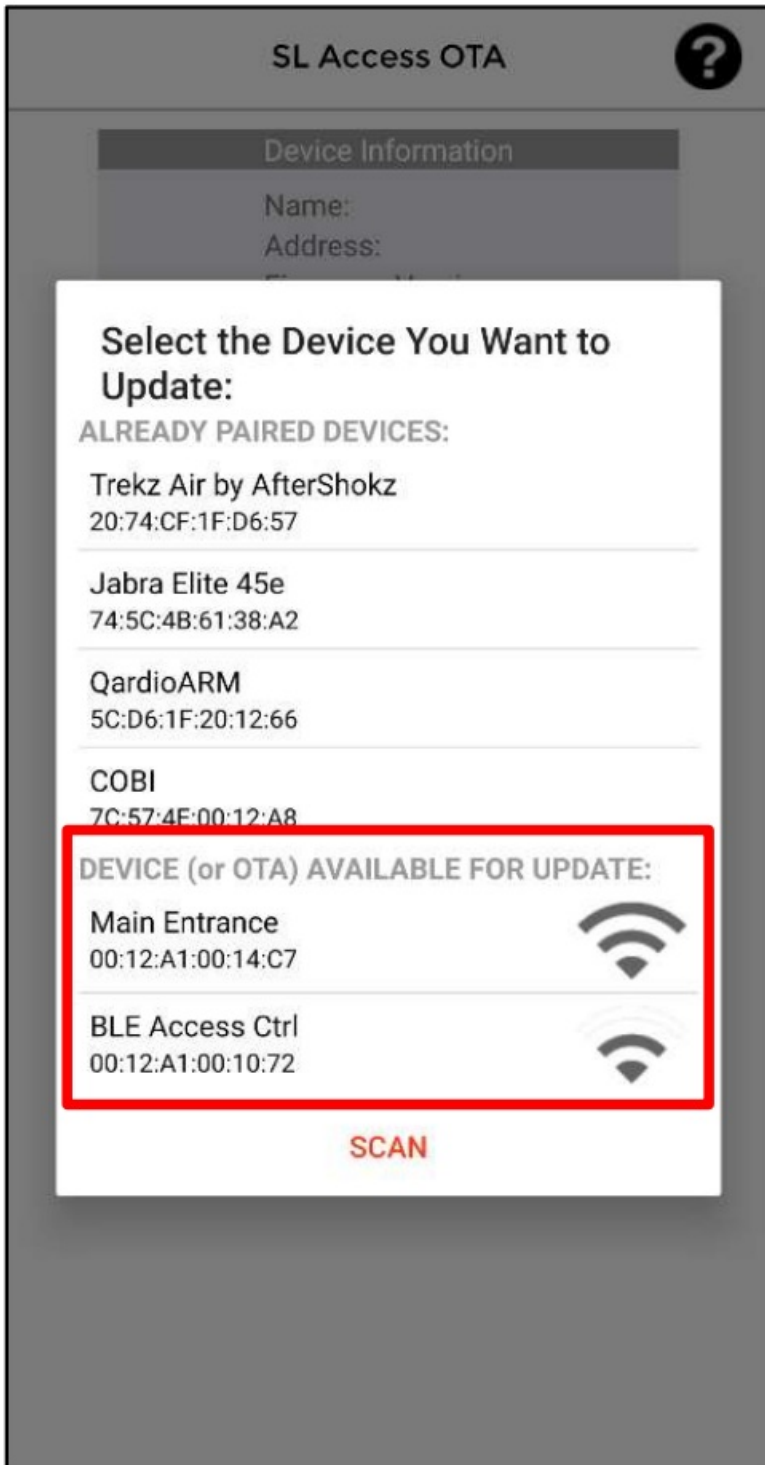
SL Access OTA

Device Information

Name:
Address:
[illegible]

Select the Device You Want to Update:

ALREADY PAIRED DEVICES:

Trekz Air by AfterShokz
20:74:CF:1F:D6:57

Jabra Elite 45e
74:5C:4B:61:38:A2

QardioARM
5C:D6:1F:20:12:66

COBI
7C:57:4E:00:12:A8

DEVICE (or OTA) AVAILABLE FOR UPDATE:

Main Entrance
00:12:A1:00:14:C7

BLE Access Ctrl
00:12:A1:00:10:72

SCAN